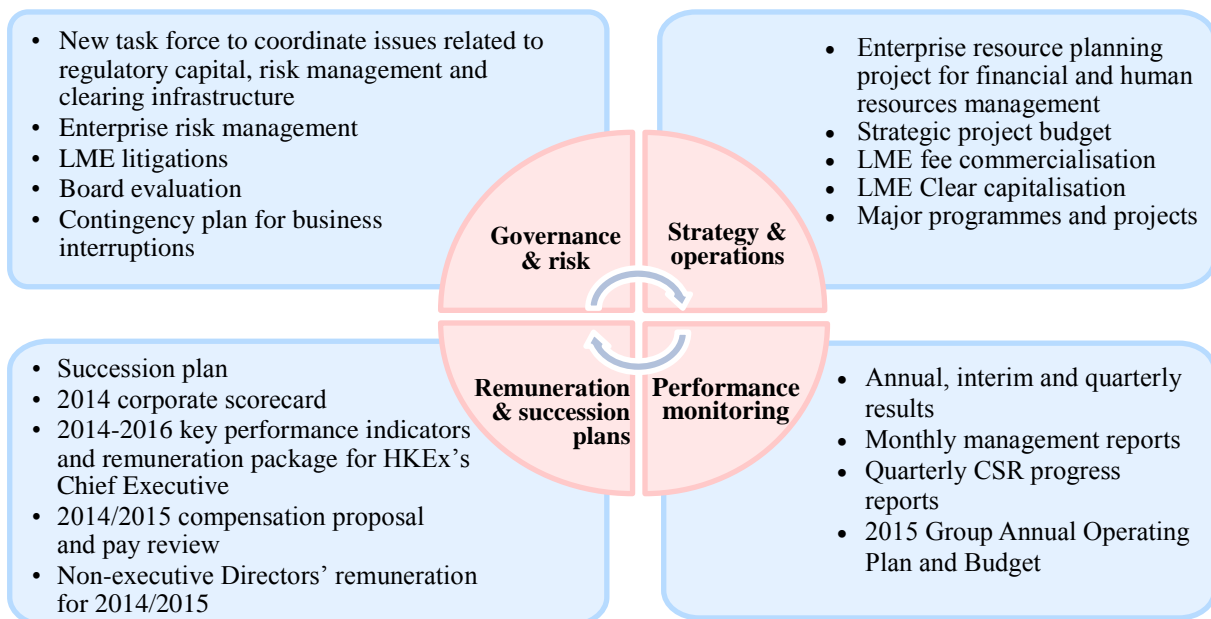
• New task force to coordinate issues related to regulatory capital, risk management and clearing infrastructure
• Enterprise risk management
• LME litigations
• Board evaluation
• Contingency plan for business interruptions

• Enterprise resource planning project for financial and human resources management
• Strategic project budget
• LME fee commercialisation
• LME Clear capitalisation
• Major programmes and projects

Governance & risk

Strategy & operations

Remuneration & succession plans

Performance monitoring

• Succession plan
• 2014 corporate scorecard
• 2014-2016 key performance indicators and remuneration package for HKEx's Chief Executive
• 2014/2015 compensation proposal and pay review
• Non-executive Directors' remuneration for 2014/2015

• Annual, interim and quarterly results
• Monthly management reports
• Quarterly CSR progress reports
• 2015 Group Annual Operating Plan and Budget